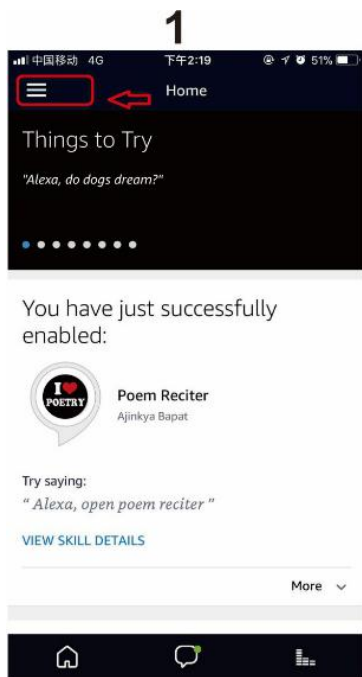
1

中国移动 4G 下午2:19 51%

Home

Things to Try

"Alexa, do dogs dream?"

You have just successfully enabled:

I ♥ POETRY

Poem Reciter
Ajinkya Bapat

Try saying:
" Alexa, open poem reciter "

VIEW SKILL DETAILS

More